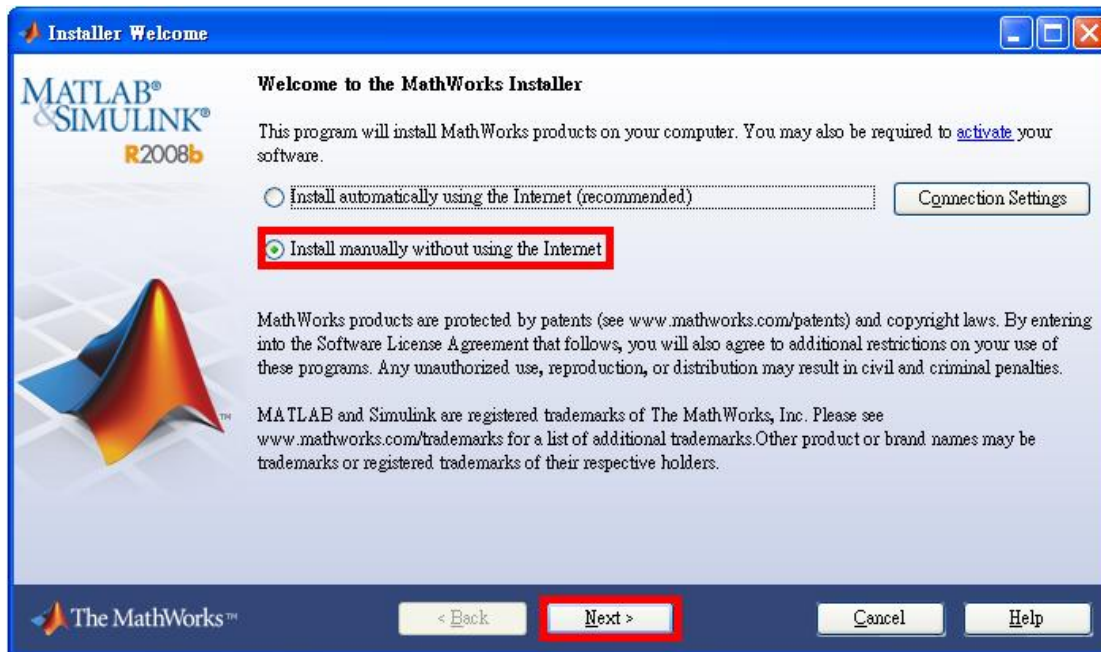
Installer Welcome

MATLAB®
&SIMULINK®
R2008b

Welcome to the MathWorks Installer

This program will install MathWorks products on your computer. You may also be required to activate your software.

Install automatically using the Internet (recommended)

Connection Settings

Install manually without using the Internet

MathWorks products are protected by patents (see www.mathworks.com/patents) and copyright laws. By entering into the Software License Agreement that follows, you will also agree to additional restrictions on your use of these programs. Any unauthorized use, reproduction, or distribution may result in civil and criminal penalties.

MATLAB and Simulink are registered trademarks of The MathWorks, Inc. Please see www.mathworks.com/trademarks for a list of additional trademarks.Other product or brand names may be trademarks or registered trademarks of their respective holders.

TM

The MathWorks™

< Back

Next >

Cancel

Help